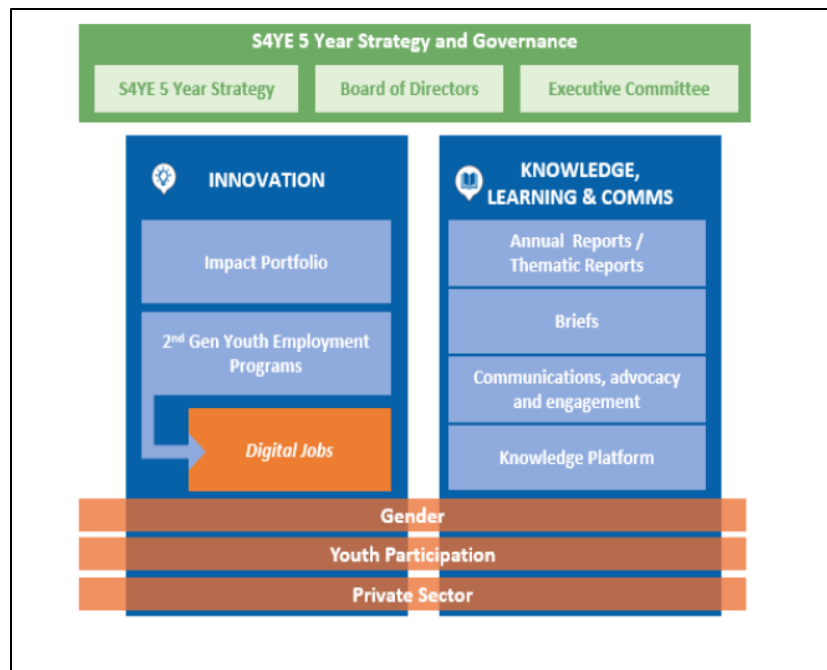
S4YE 5 Year Strategy and Governance

S4YE 5 Year Strategy

Board of Directors

Executive Committee

INNOVATION

Impact Portfolio

2$^{nd}$ Gen Youth Employment Programs

Digital Jobs

KNOWLEDGE, LEARNING & COMMS

Annual Reports / Thematic Reports

Briefs

Communications, advocacy and engagement

Knowledge Platform

Gender

Youth Participation

Private Sector